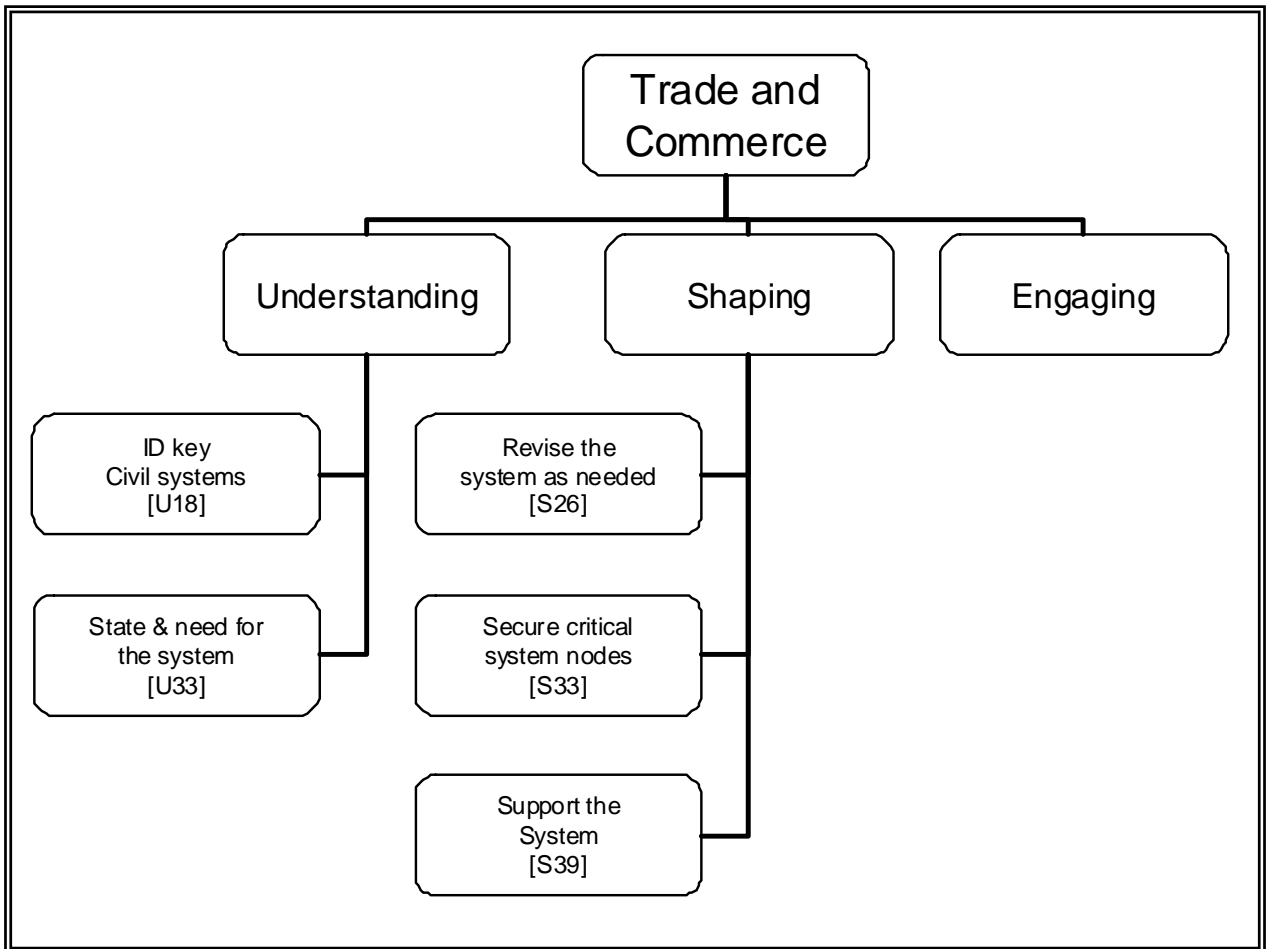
Trade and Commerce

Understanding

Shaping

Engaging

ID key Civil systems [U18]

State & need for the system [U33]

Revise the system as needed [S26]

Secure critical system nodes [S33]

Support the System [S39]